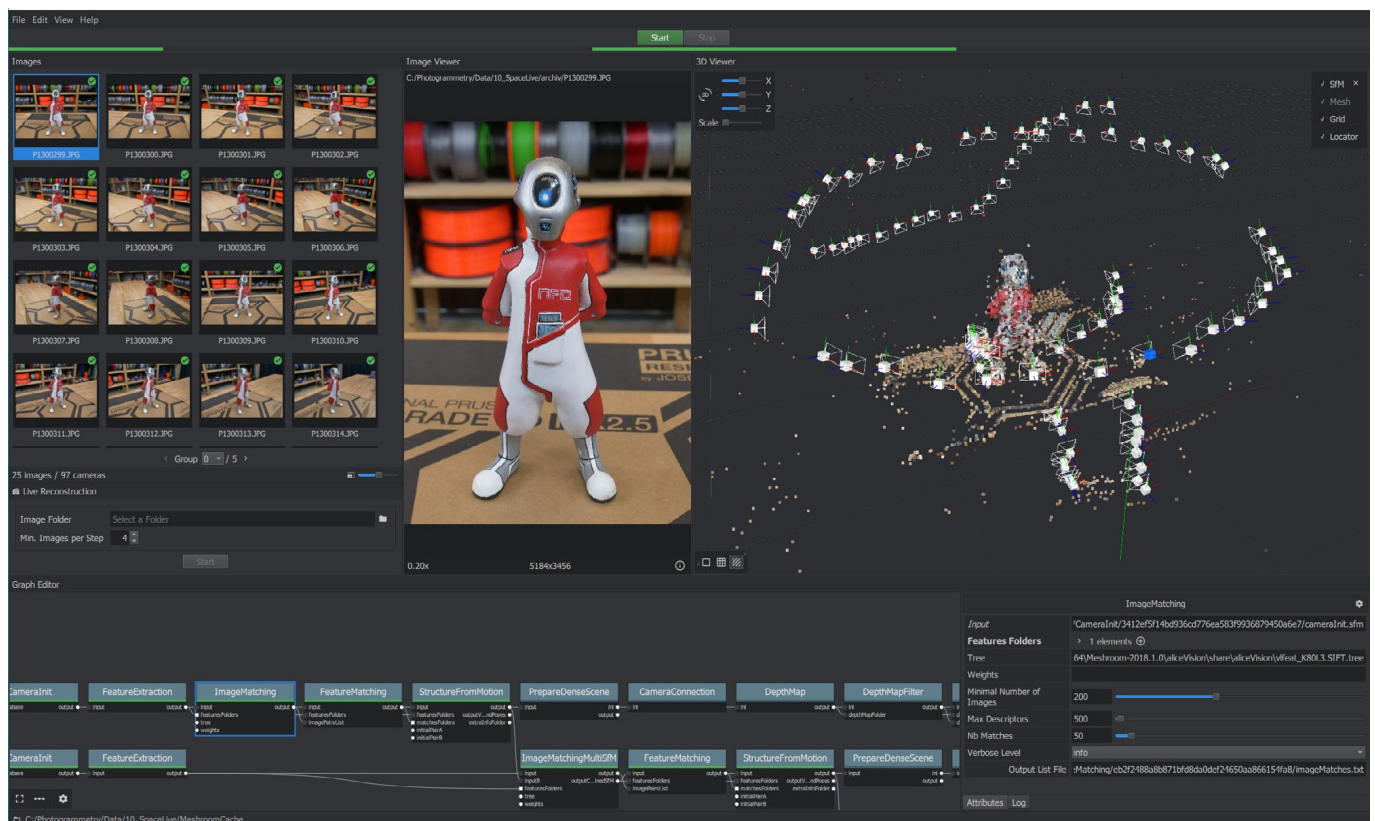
File Edit View Help

Start Stop

Images

P1300299.JPG P1300300.JPG P1300301.JPG P1300302.JPG
P1300303.JPG P1300304.JPG P1300305.JPG P1300306.JPG
P1300307.JPG P1300308.JPG P1300309.JPG P1300310.JPG
P1300311.JPG P1300312.JPG P1300313.JPG P1300314.JPG

‹ Group 0 / 5 ›

25 images / 97 cameras

Live Reconstruction

Image Folder Select a Folder

Min. Images per Step 4

Start

Image Viewer

C:/Photogrammetry/Data/10_SpaceLive/archiv/P1300299.JPG

0.20x 5184x3456

3D Viewer

X
Y
Z
Scale

✓ SfM
✓ Mesh
✓ Grid
✓ Locator

Graph Editor

CameraInit FeatureExtraction ImageMatching FeatureMatching StructureFromMotion PrepareDenseScene CameraConnection DepthMap DepthMapFilter

CameraInit FeatureExtraction ImageMatchingMultiSfM FeatureMatching StructureFromMotion PrepareDenseScene

ImageMatching

Input 'CameraInit/3412ef5f14bd936cd776ea583f9936879450a6e7/cameraInit.sfm
Features Folders › 1 elements
Tree 64\Meshroom-2018.1.0\aliceVision\share\aliceVision\vlfeat_K80L3.SIFT.tree
Weights
Minimal Number of Images 200
Max Descriptors 500
Nb Matches 50
Verbose Level info
Output List File :Matching/cb2f2488a8b871bfd8da0dcf24650aa866154fa8/imageMatches.txt

Attributes Log

C:/Photogrammetry/Data/10_SpaceLive/MeshroomCache